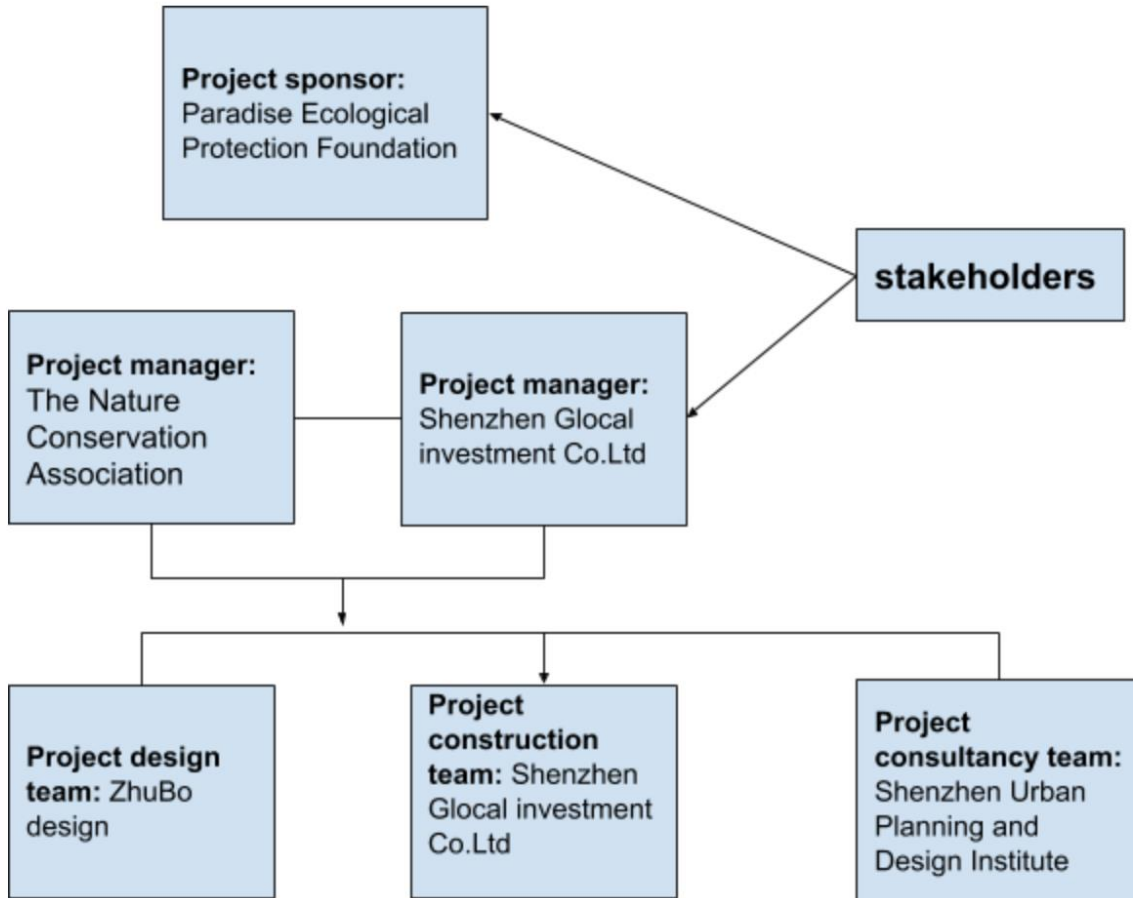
Project sponsor: Paradise Ecological Protection Foundation

stakeholders

Project manager: The Nature Conservation Association

Project manager: Shenzhen Glocal investment Co.Ltd

Project design team: ZhuBo design

Project construction team: Shenzhen Glocal investment Co.Ltd

Project consultancy team: Shenzhen Urban Planning and Design Institute